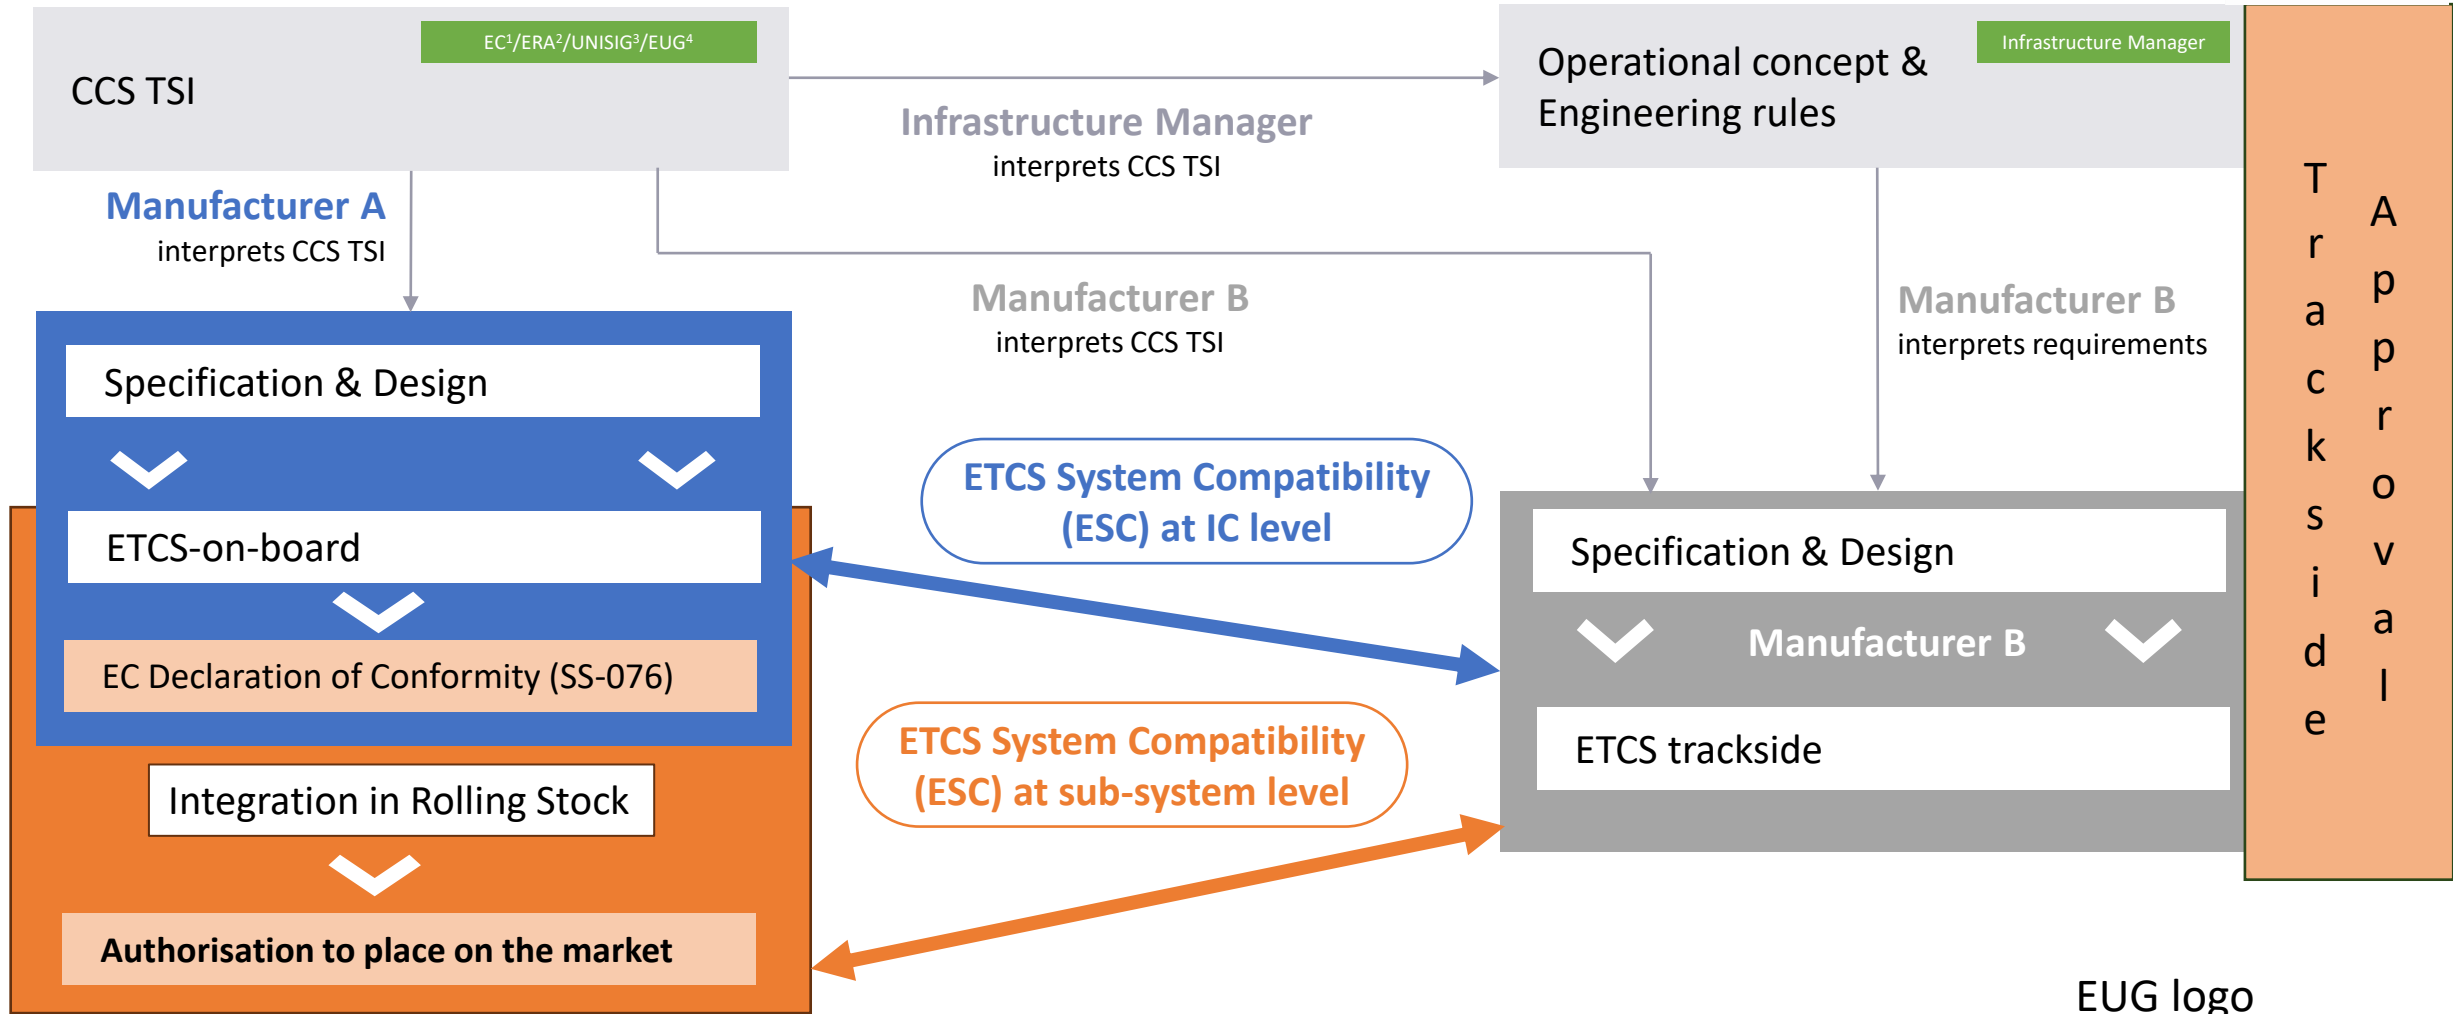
CCS TSI

EC¹/ERA²/UNISIG³/EUG⁴

Infrastructure Manager
interprets CCS TSI

Operational concept & Engineering rules

Infrastructure Manager

Manufacturer A
interprets CCS TSI

Manufacturer B
interprets CCS TSI

Manufacturer B
interprets requirements

Trackside Approval

Specification & Design

ETCS-on-board

EC Declaration of Conformity (SS-076)

Integration in Rolling Stock

Authorisation to place on the market

ETCS System Compatibility (ESC) at IC level

ETCS System Compatibility (ESC) at sub-system level

Specification & Design

Manufacturer B

ETCS trackside

EUG logo